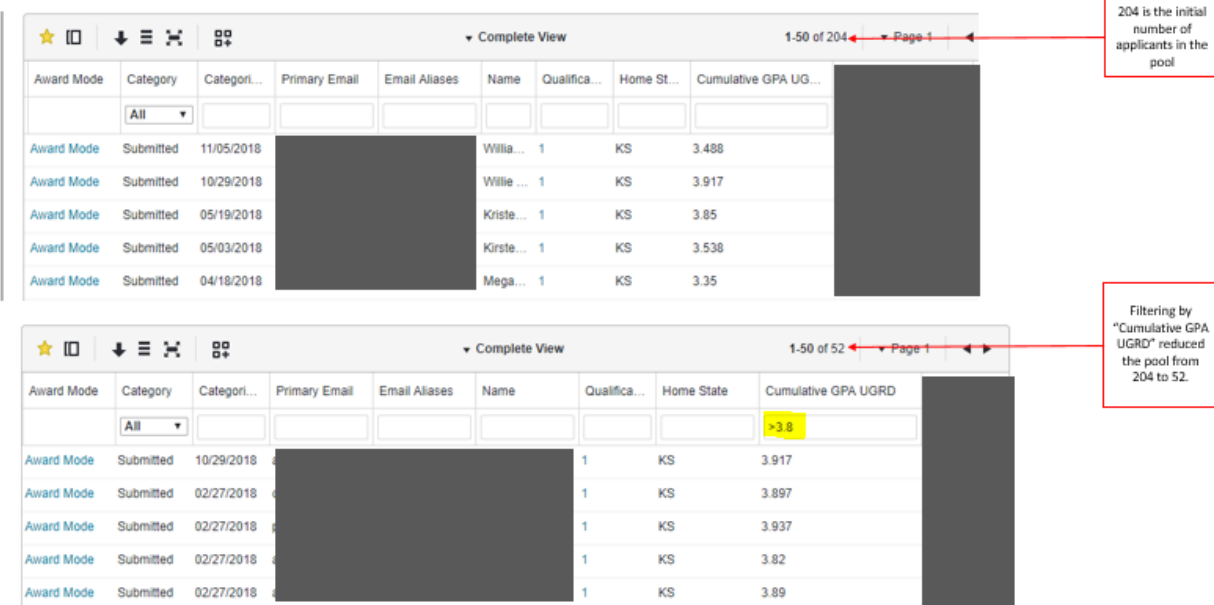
Complete View

1-50 of 204 Page 1

204 is the initial number of applicants in the pool

| Award Mode | Category | Categori... | Primary Email | Email Aliases | Name | Qualifica... | Home St... | Cumulative GPA UG... |
|---|---|---|---|---|---|---|---|---|
| | All | | | | | | | |
| Award Mode | Submitted | 11/05/2018 | | | Willia... | 1 | KS | 3.488 |
| Award Mode | Submitted | 10/29/2018 | | | Willie ... | 1 | KS | 3.917 |
| Award Mode | Submitted | 05/19/2018 | | | Kriste... | 1 | KS | 3.85 |
| Award Mode | Submitted | 05/03/2018 | | | Kirste... | 1 | KS | 3.538 |
| Award Mode | Submitted | 04/18/2018 | | | Mega... | 1 | KS | 3.35 |

Complete View

1-50 of 52 Page 1

Filtering by "Cumulative GPA UGRD" reduced the pool from 204 to 52.

| Award Mode | Category | Categori... | Primary Email | Email Aliases | Name | Qualifica... | Home State | Cumulative GPA UGRD |
|---|---|---|---|---|---|---|---|---|
| | All | | | | | | | >3.8 |
| Award Mode | Submitted | 10/29/2018 | | | | 1 | KS | 3.917 |
| Award Mode | Submitted | 02/27/2018 | | | | 1 | KS | 3.897 |
| Award Mode | Submitted | 02/27/2018 | | | | 1 | KS | 3.937 |
| Award Mode | Submitted | 02/27/2018 | | | | 1 | KS | 3.82 |
| Award Mode | Submitted | 02/27/2018 | | | | 1 | KS | 3.89 |